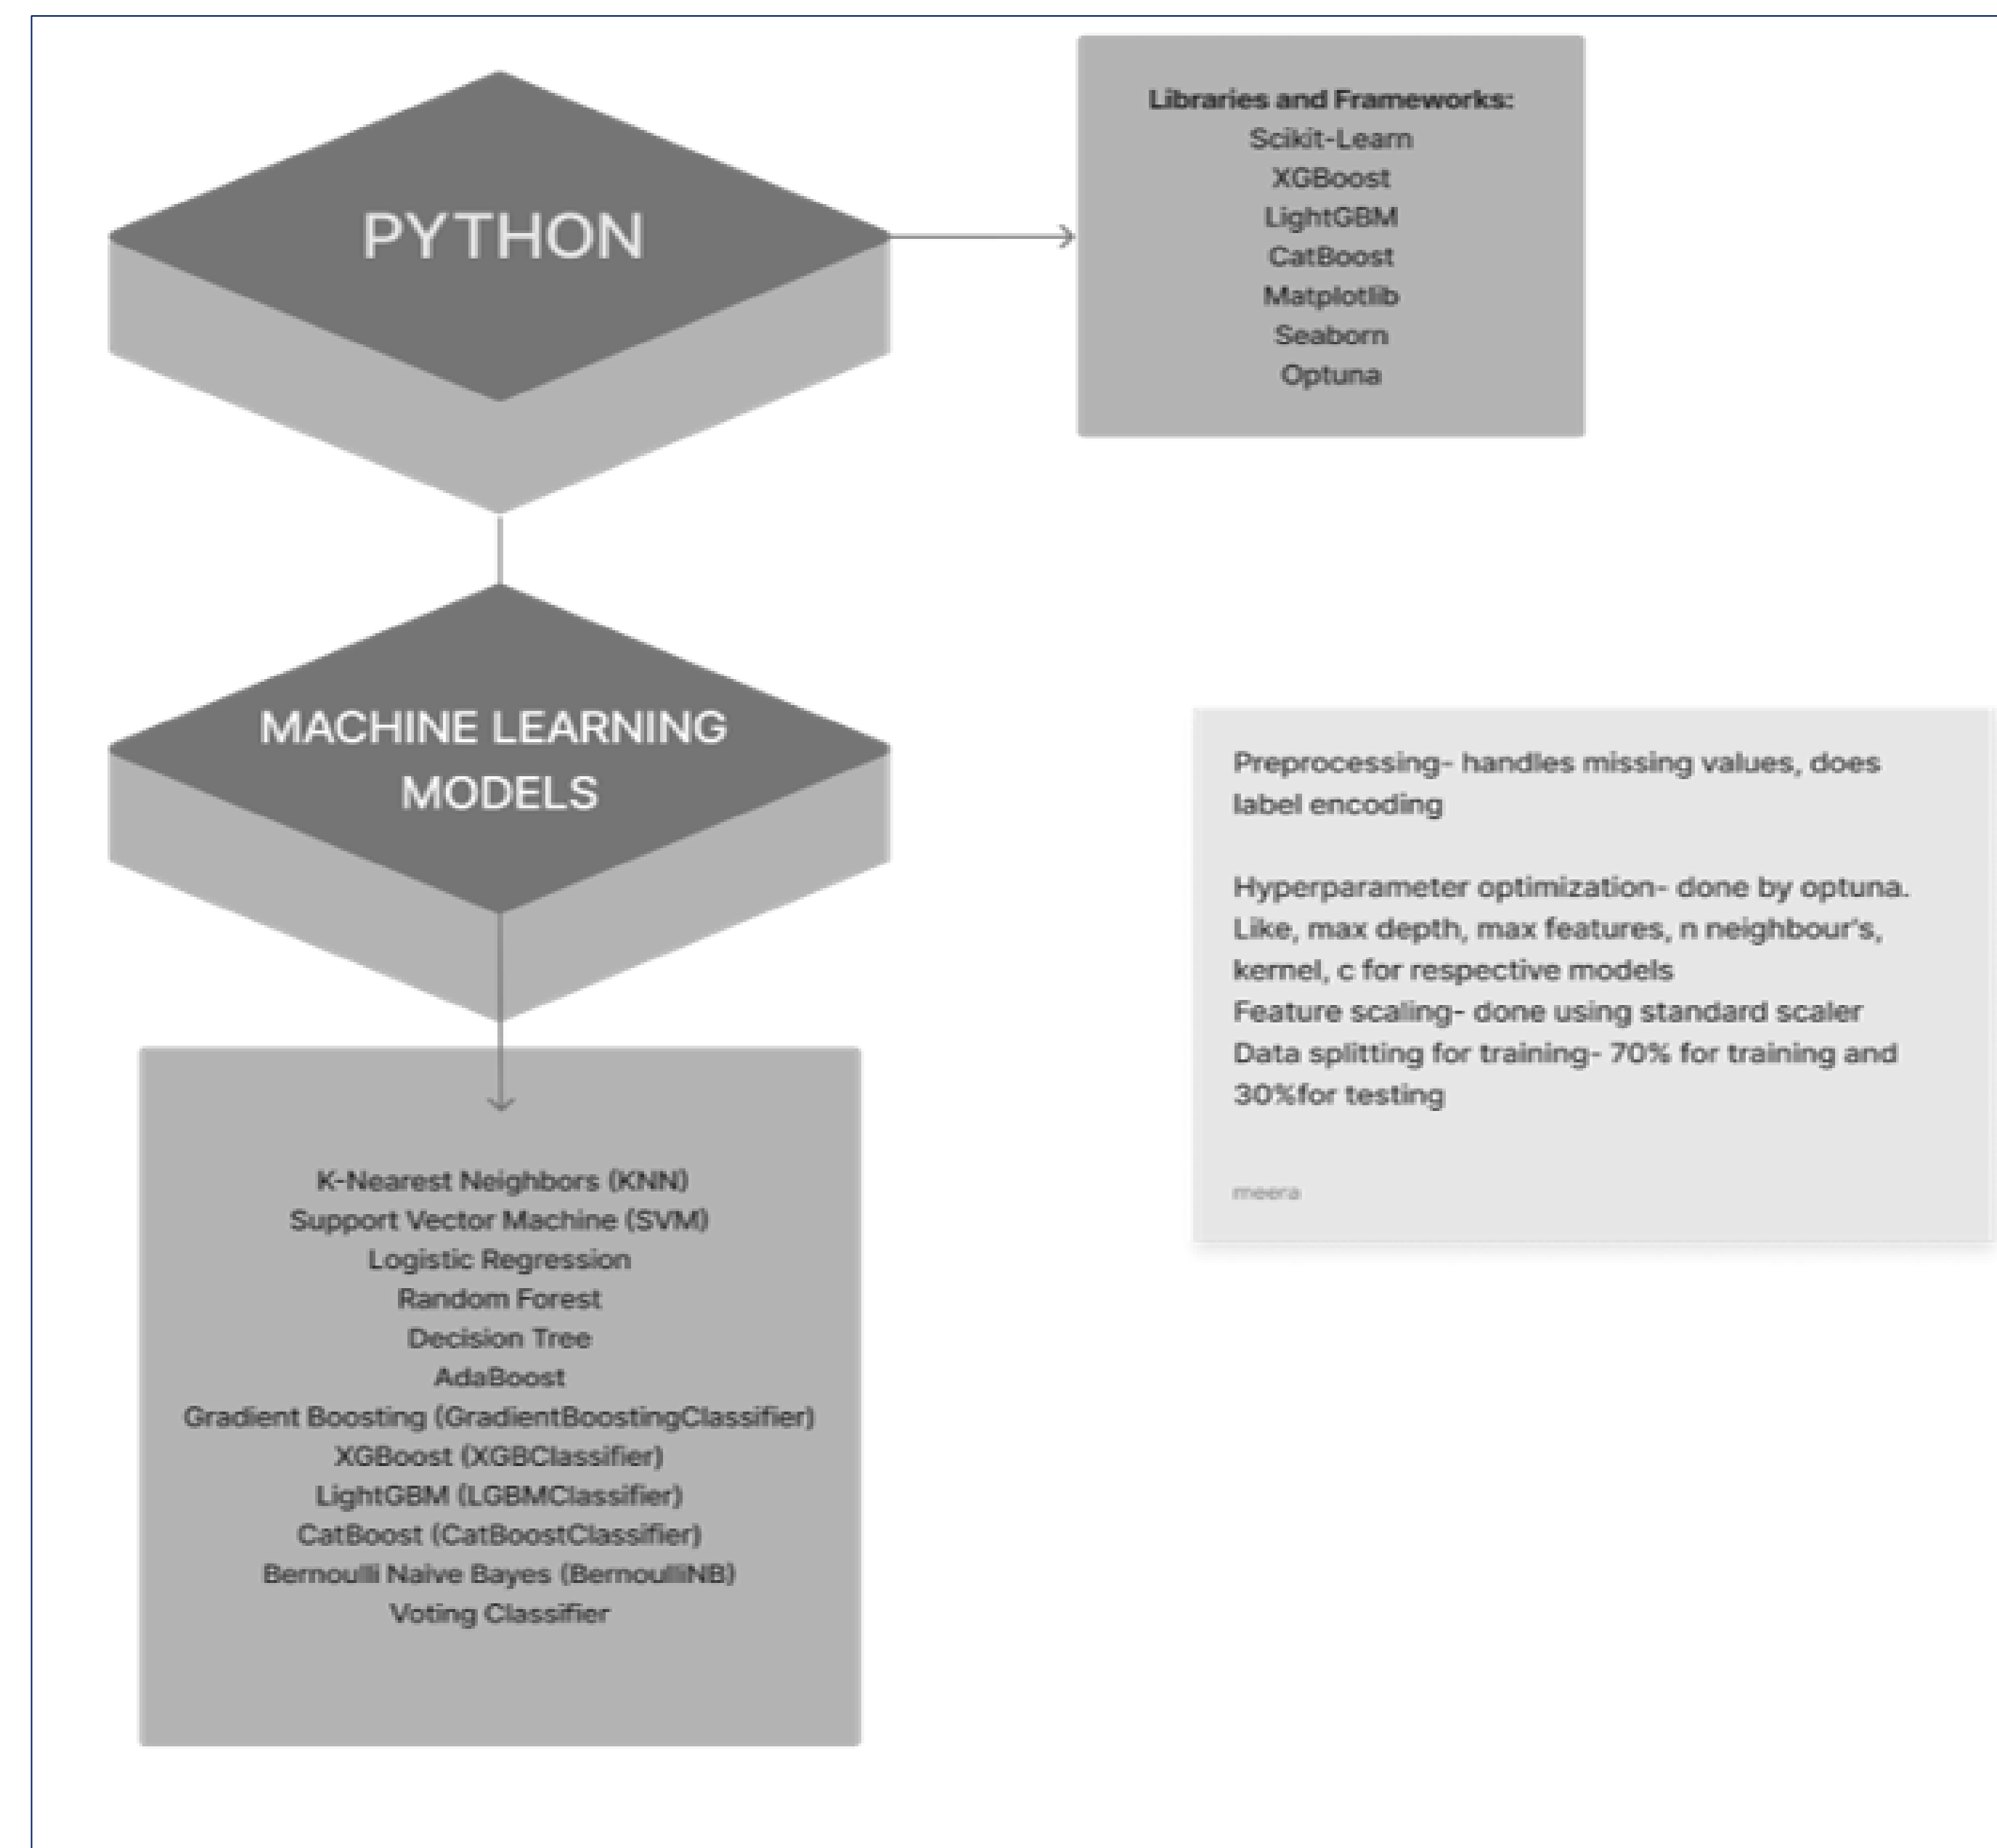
PYTHON

Libraries and Frameworks:
Scikit-Learn
XGBoost
LightGBM
CatBoost
Matplotlib
Seaborn
Optuna

MACHINE LEARNING MODELS

Preprocessing- handles missing values, does label encoding

Hyperparameter optimization- done by optuna. Like, max depth, max features, n neighbour's, kernel, c for respective models
Feature scaling- done using standard scaler
Data splitting for training- 70% for training and 30%for testing

meera

K-Nearest Neighbors (KNN)
Support Vector Machine (SVM)
Logistic Regression
Random Forest
Decision Tree
AdaBoost
Gradient Boosting (GradientBoostingClassifier)
XGBoost (XGBClassifier)
LightGBM (LGBMClassifier)
CatBoost (CatBoostClassifier)
Bernoulli Naive Bayes (BernoulliNB)
Voting Classifier